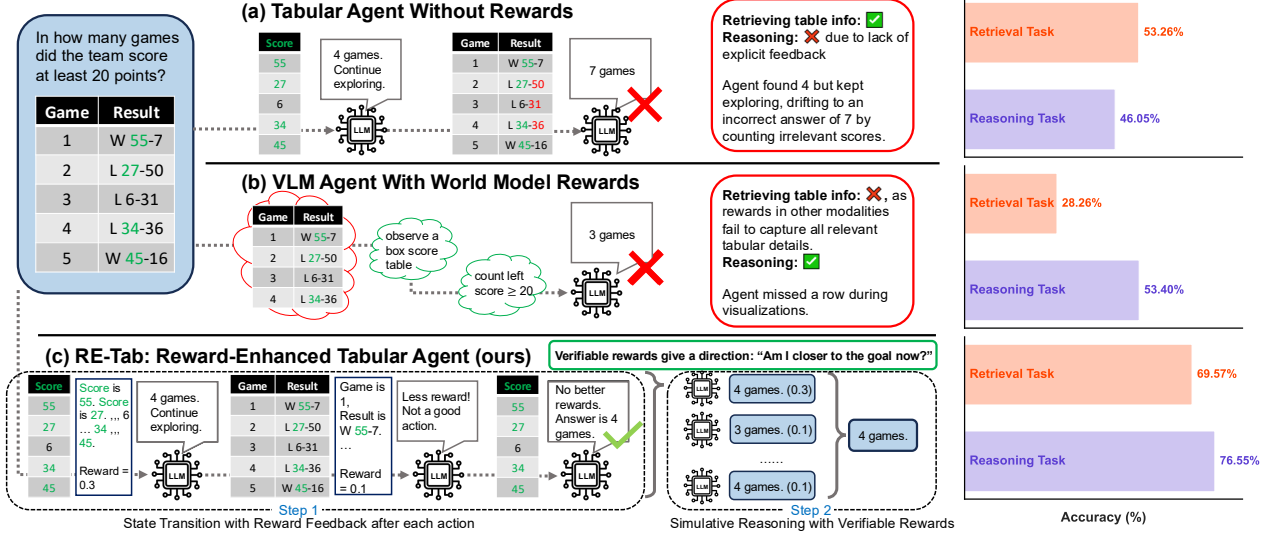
In how many games did the team score at least 20 points?

| Game | Result |
|---|---|
| 1 | W 55-7 |
| 2 | L 27-50 |
| 3 | L 6-31 |
| 4 | L 34-36 |
| 5 | W 45-16 |

(a) Tabular Agent Without Rewards

| Score |
|---|
| 55 |
| 27 |
| 6 |
| 34 |
| 45 |

4 games. Continue exploring.

LLM

| Game | Result |
|---|---|
| 1 | W 55-7 |
| 2 | L 27-50 |
| 3 | L 6-31 |
| 4 | L 34-36 |
| 5 | W 45-16 |

7 games

LLM

Retrieving table info: ✅
Reasoning: ❌ due to lack of explicit feedback

Agent found 4 but kept exploring, drifting to an incorrect answer of 7 by counting irrelevant scores.

Retrieval Task 53.26%

Reasoning Task 46.05%

(b) VLM Agent With World Model Rewards

| Game | Result |
|---|---|
| 1 | W 55-7 |
| 2 | L 27-50 |
| 3 | L 6-31 |
| 4 | L 34-36 |

observe a box score table

count left score ≥ 20

3 games

LLM

Retrieving table info: ❌, as rewards in other modalities fail to capture all relevant tabular details.
Reasoning: ✅

Agent missed a row during visualizations.

Retrieval Task 28.26%

Reasoning Task 53.40%

(c) RE-Tab: Reward-Enhanced Tabular Agent (ours)

Verifiable rewards give a direction: "Am I closer to the goal now?"

| Score |
|---|
| 55 |
| 27 |
| 6 |
| 34 |
| 45 |

Score is 55. Score is 27. ., 6 ... 34 ,,, 45.

Reward = 0.3

4 games. Continue exploring.

LLM

| Game | Result |
|---|---|
| 1 | W 55-7 |
| 2 | L 27-50 |
| 3 | L 6-31 |
| 4 | L 34-36 |
| 5 | W 45-16 |

Game is 1, Result is W 55-7.

Reward = 0.1

Less reward! Not a good action.

LLM

| Score |
|---|
| 55 |
| 27 |
| 6 |
| 34 |
| 45 |

No better rewards. Answer is 4 games.

LLM

Step 1
State Transition with Reward Feedback after each action

LLM 4 games. (0.3)
LLM 3 games. (0.1)
......
LLM 4 games. (0.1)

4 games.

Step 2
Simulative Reasoning with Verifiable Rewards

Retrieval Task 69.57%

Reasoning Task 76.55%

Accuracy (%)